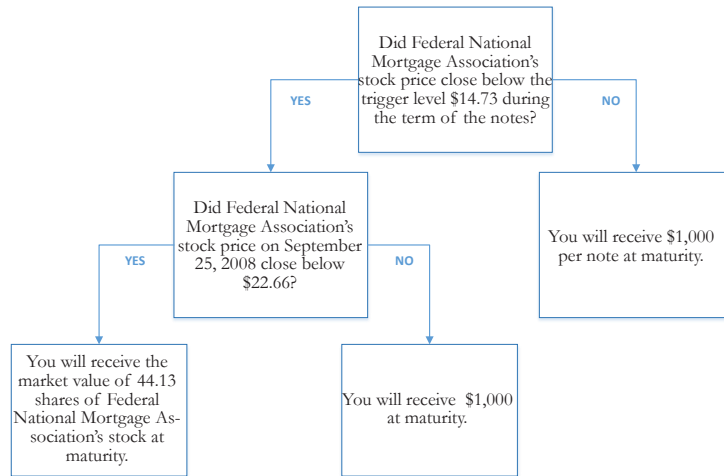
Did Federal National Mortgage Association's stock price close below the trigger level $14.73 during the term of the notes?

YES

NO

Did Federal National Mortgage Association's stock price on September 25, 2008 close below $22.66?

You will receive $1,000 per note at maturity.

YES

NO

You will receive the market value of 44.13 shares of Federal National Mortgage Association's stock at maturity.

You will receive $1,000 at maturity.